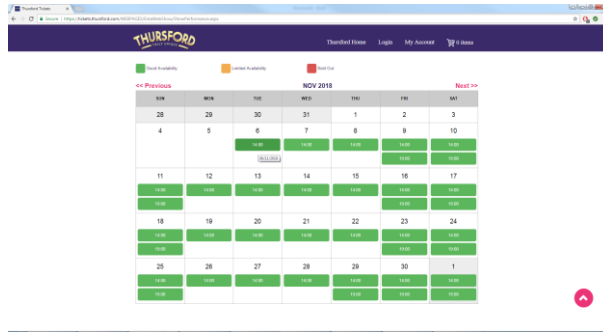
Thursford Tickets

Secure | https://tickets.thursford.com/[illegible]

THURSFORD

Thursford Home Login My Account 0 items

Good Availability Limited Availability Sold Out

<< Previous NOV 2018 Next >>

| SUN | MON | TUE | WED | THU | FRI | SAT |
|---|---|---|---|---|---|---|
| 28 | 29 | 30 | 31 | 1 | 2 | 3 |
| 4 | 5 | 6 14:00 | 7 14:00 | 8 14:00 | 9 14:00 19:00 | 10 14:00 19:00 |
| 11 14:00 19:00 | 12 14:00 | 13 14:00 | 14 14:00 | 15 14:00 | 16 14:00 19:00 | 17 14:00 19:00 |
| 18 14:00 19:00 | 19 14:00 | 20 14:00 | 21 14:00 | 22 14:00 | 23 14:00 19:00 | 24 14:00 19:00 |
| 25 14:00 19:00 | 26 14:00 | 27 14:00 | 28 14:00 | 29 14:00 19:00 | 30 14:00 19:00 | 1 14:00 19:00 |

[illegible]